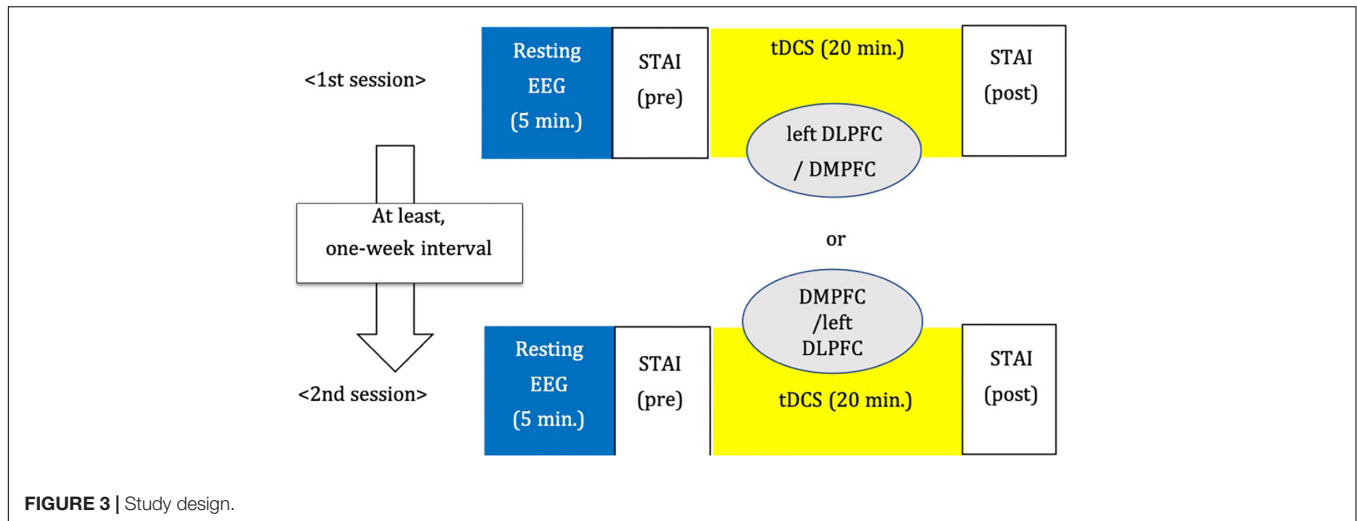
<1st session>

Resting EEG (5 min.)

STAI (pre)

tDCS (20 min.)

left DLPFC / DMPFC

STAI (post)

At least, one-week interval

or

<2nd session>

Resting EEG (5 min.)

STAI (pre)

DMPFC /left DLPFC

tDCS (20 min.)

STAI (post)

FIGURE 3 | Study design.